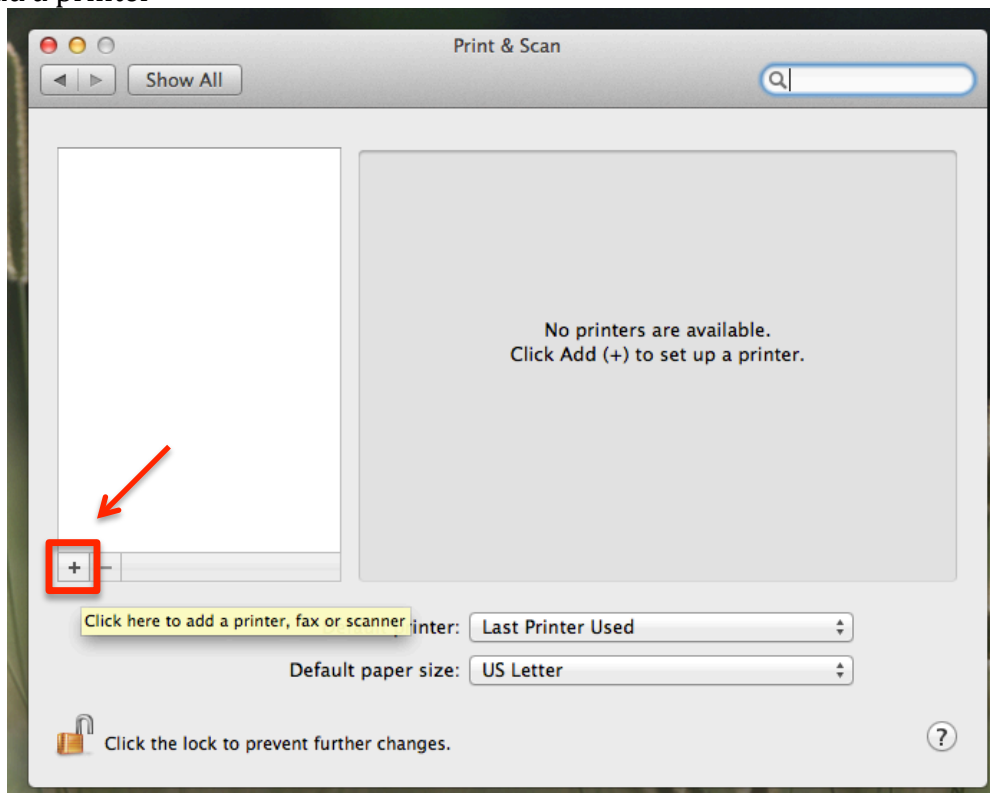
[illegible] a printer

Print & Scan

Show All

No printers are available.
Click Add (+) to set up a printer.

+ −

Click here to add a printer, fax or scanner

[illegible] printer: Last Printer Used

Default paper size: US Letter

Click the lock to prevent further changes.

?